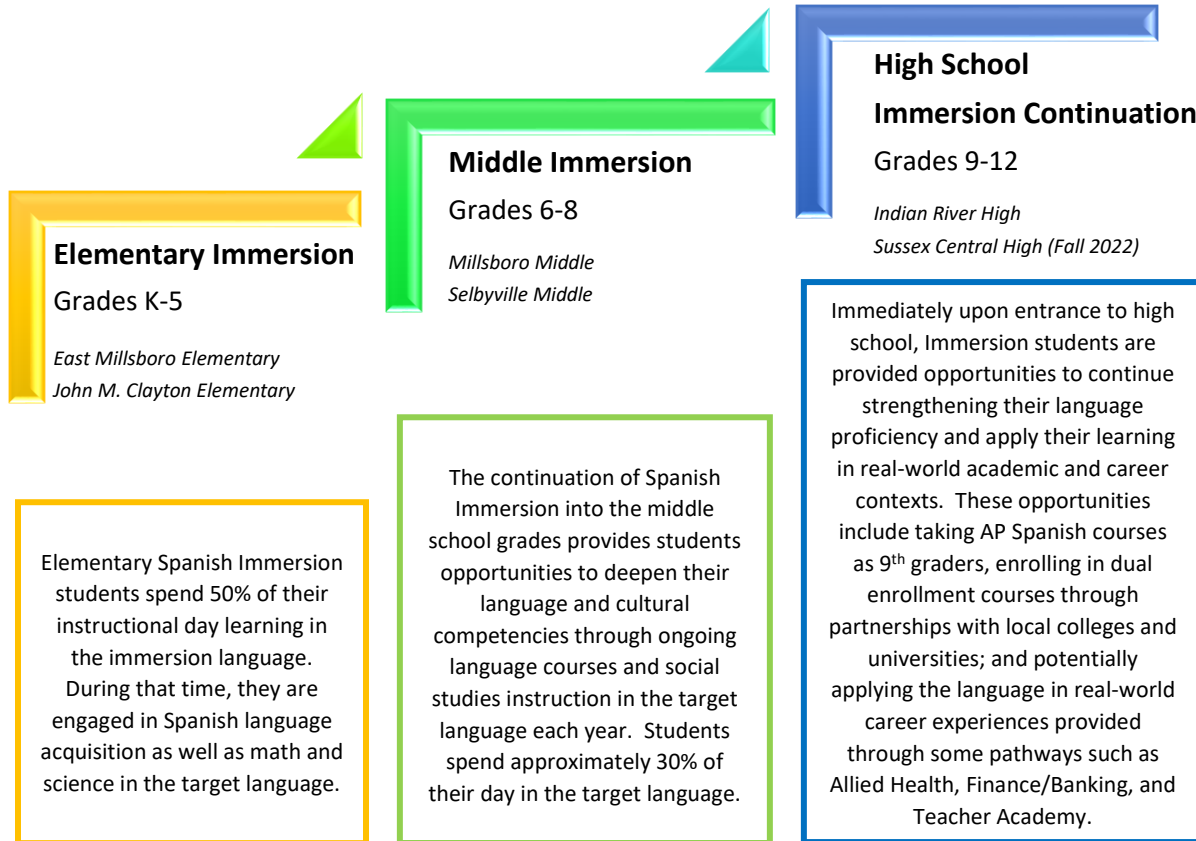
High School
Immersion Continuation
Grades 9-12

Indian River High
Sussex Central High (Fall 2022)

Middle Immersion
Grades 6-8

Millsboro Middle
Selbyville Middle

Elementary Immersion
Grades K-5

East Millsboro Elementary
John M. Clayton Elementary

Elementary Spanish Immersion students spend 50% of their instructional day learning in the immersion language. During that time, they are engaged in Spanish language acquisition as well as math and science in the target language.

The continuation of Spanish Immersion into the middle school grades provides students opportunities to deepen their language and cultural competencies through ongoing language courses and social studies instruction in the target language each year. Students spend approximately 30% of their day in the target language.

Immediately upon entrance to high school, Immersion students are provided opportunities to continue strengthening their language proficiency and apply their learning in real-world academic and career contexts. These opportunities include taking AP Spanish courses as 9$^{th}$ graders, enrolling in dual enrollment courses through partnerships with local colleges and universities; and potentially applying the language in real-world career experiences provided through some pathways such as Allied Health, Finance/Banking, and Teacher Academy.